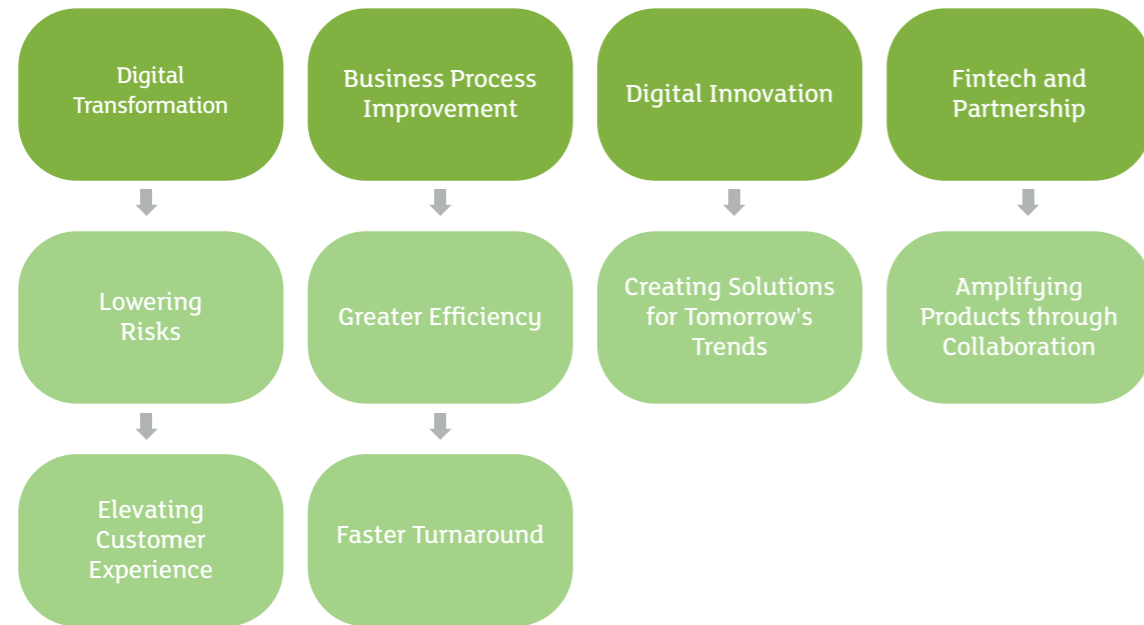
Digital Transformation

Lowering Risks

Elevating Customer Experience

Business Process Improvement

Greater Efficiency

Faster Turnaround

Digital Innovation

Creating Solutions for Tomorrow's Trends

Fintech and Partnership

Amplifying Products through Collaboration